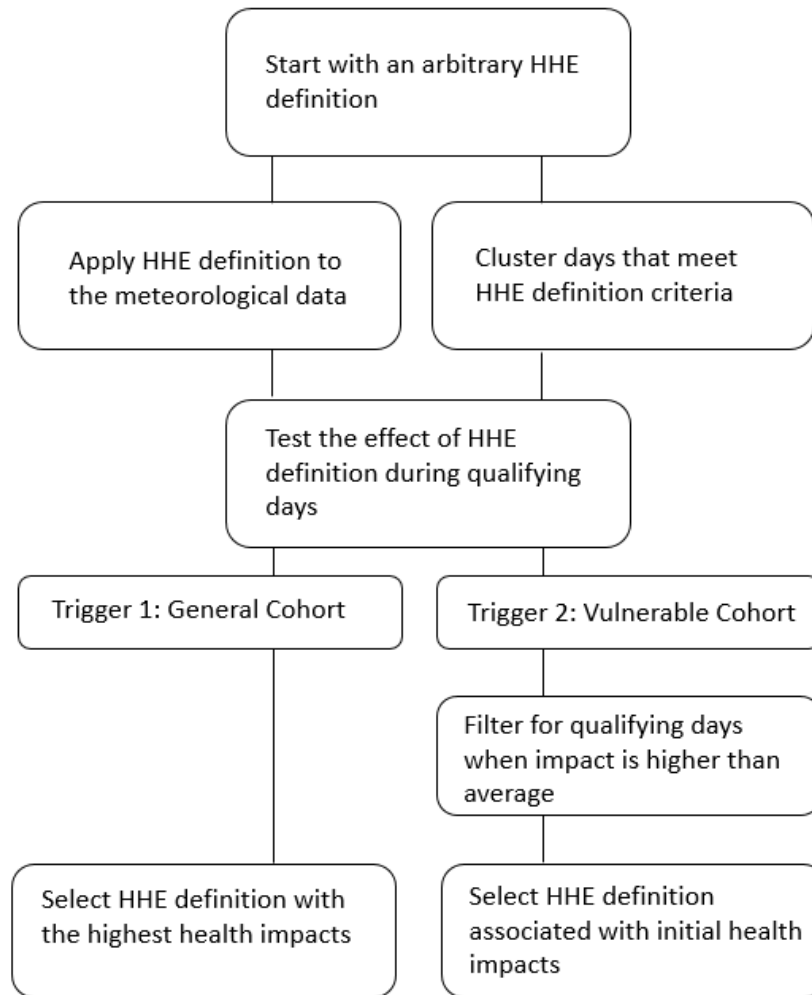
Start with an arbitrary HHE definition

Apply HHE definition to the meteorological data

Cluster days that meet HHE definition criteria

Test the effect of HHE definition during qualifying days

Trigger 1: General Cohort

Trigger 2: Vulnerable Cohort

Filter for qualifying days when impact is higher than average

Select HHE definition with the highest health impacts

Select HHE definition associated with initial health impacts